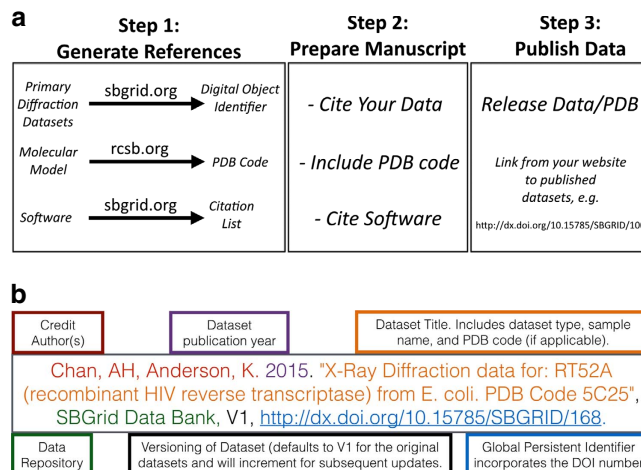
a

Step 1: Generate References

Primary Diffraction Datasets — sbgrid.org → Digital Object Identifier

Molecular Model — rcsb.org → PDB Code

Software — sbgrid.org → Citation List

Step 2: Prepare Manuscript

- Cite Your Data

- Include PDB code

- Cite Software

Step 3: Publish Data

Release Data/PDB

Link from your website to published datasets, e.g.

http://dx.doi.org/10.15785/SBGRID/10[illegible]

b

Credit Author(s)

Dataset publication year

Dataset Title. Includes dataset type, sample name, and PDB code (if applicable).

Chan, AH, Anderson, K. 2015. "X-Ray Diffraction data for: RT52A (recombinant HIV reverse transcriptase) from E. coli. PDB Code 5C25", SBGrid Data Bank, V1, http://dx.doi.org/10.15785/SBGRID/168.

Data Repository

Versioning of Dataset (defaults to V1 for the original datasets and will increment for subsequent updates.

Global Persistent Identifier incorporates the DOI numbe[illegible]